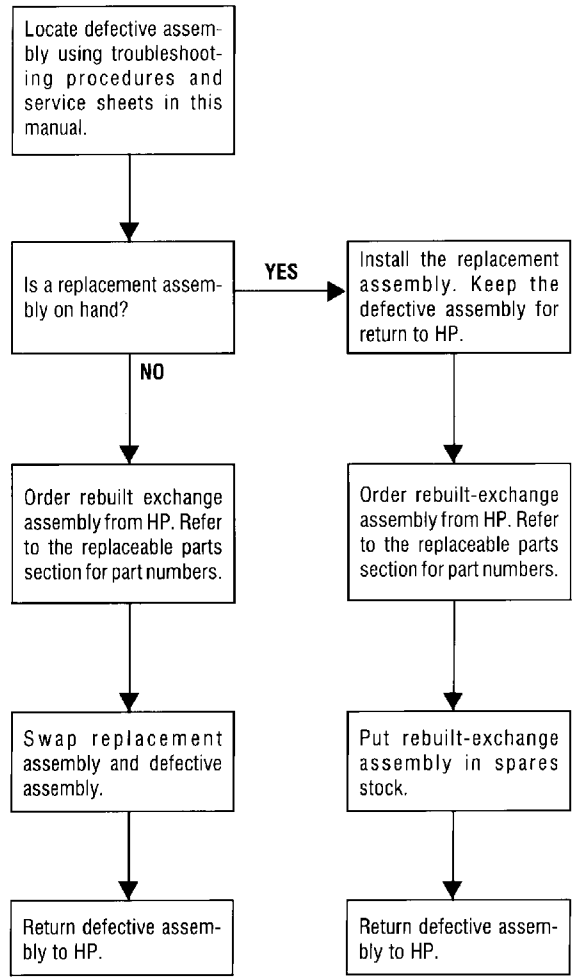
Locate defective assembly using troubleshooting procedures and service sheets in this manual.

Is a replacement assembly on hand?

YES

Install the replacement assembly. Keep the defective assembly for return to HP.

NO

Order rebuilt exchange assembly from HP. Refer to the replaceable parts section for part numbers.

Order rebuilt-exchange assembly from HP. Refer to the replaceable parts section for part numbers.

Swap replacement assembly and defective assembly.

Put rebuilt-exchange assembly in spares stock.

Return defective assembly to HP.

Return defective assembly to HP.